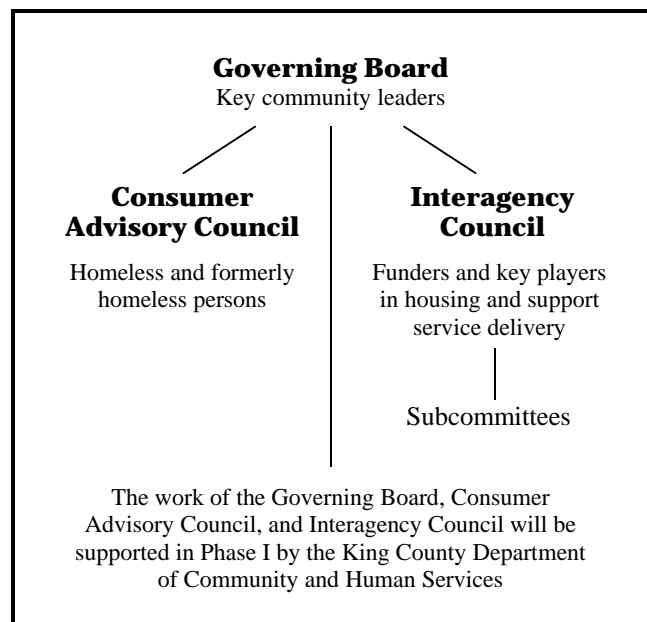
**Governing Board**
Key community leaders

**Consumer Advisory Council**

Homeless and formerly homeless persons

**Interagency Council**

Funders and key players in housing and support service delivery

Subcommittees

The work of the Governing Board, Consumer Advisory Council, and Interagency Council will be supported in Phase I by the King County Department of Community and Human Services